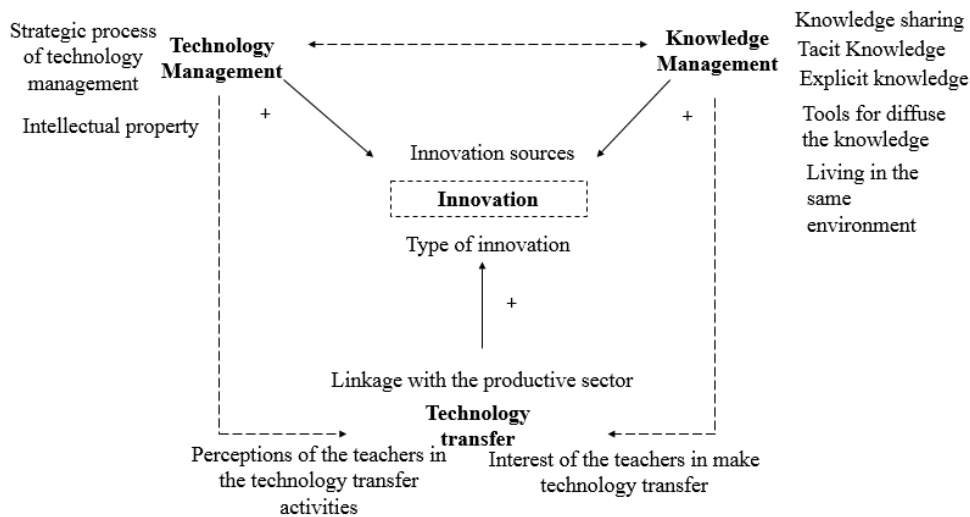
Strategic process of technology management

Technology Management

Knowledge Management

Knowledge sharing
Tacit Knowledge
Explicit knowledge
Tools for diffuse the knowledge
Living in the same environment

Intellectual property

+

+

Innovation sources

Innovation

Type of innovation

+

Linkage with the productive sector

Technology transfer

Perceptions of the teachers in the technology transfer activities

Interest of the teachers in make technology transfer